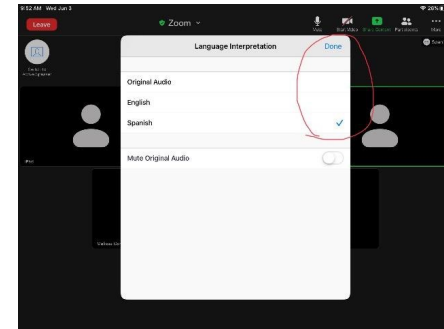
9:52 AM Wed Jun 3

Leave

Zoom

Mute

Start Video

Share Content

Participants

More

Switch to Active Speaker

Language Interpretation

Done

Original Audio

English

Spanish

Mute Original Audio

iPad

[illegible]